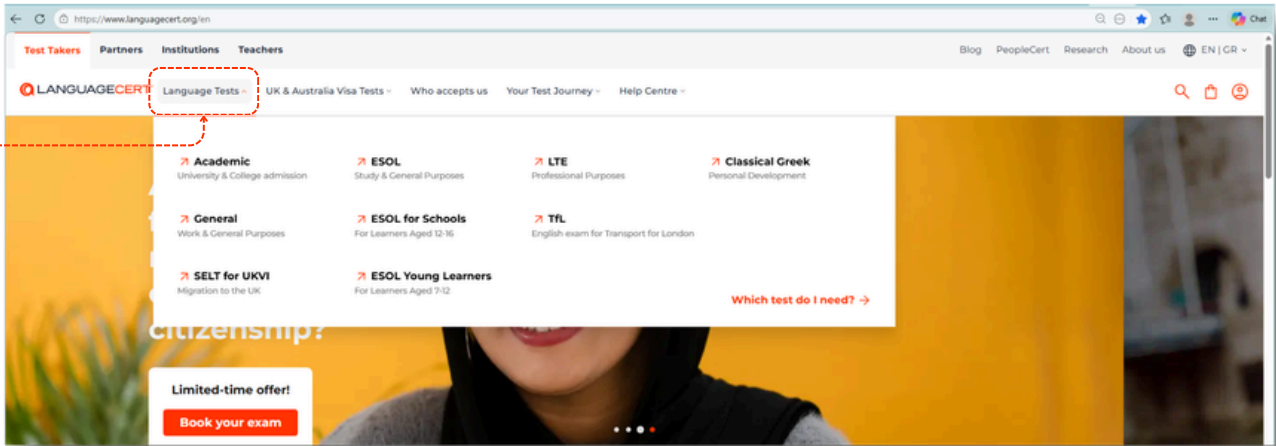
https://www.languagecert.org/en

Chat

Test Takers Partners Institutions Teachers

Blog PeopleCert Research About us EN | GR

LANGUAGECERT Language Tests UK & Australia Visa Tests Who accepts us Your Test Journey Help Centre

Academic
University & College admission

ESOL
Study & General Purposes

LTE
Professional Purposes

Classical Greek
Personal Development

General
Work & General Purposes

ESOL for Schools
For Learners Aged 12-16

TfL
English exam for Transport for London

SELT for UKVI
Migration to the UK

ESOL Young Learners
For Learners Aged 7-12

Which test do I need? →

citizenship?

Limited-time offer!

Book your exam